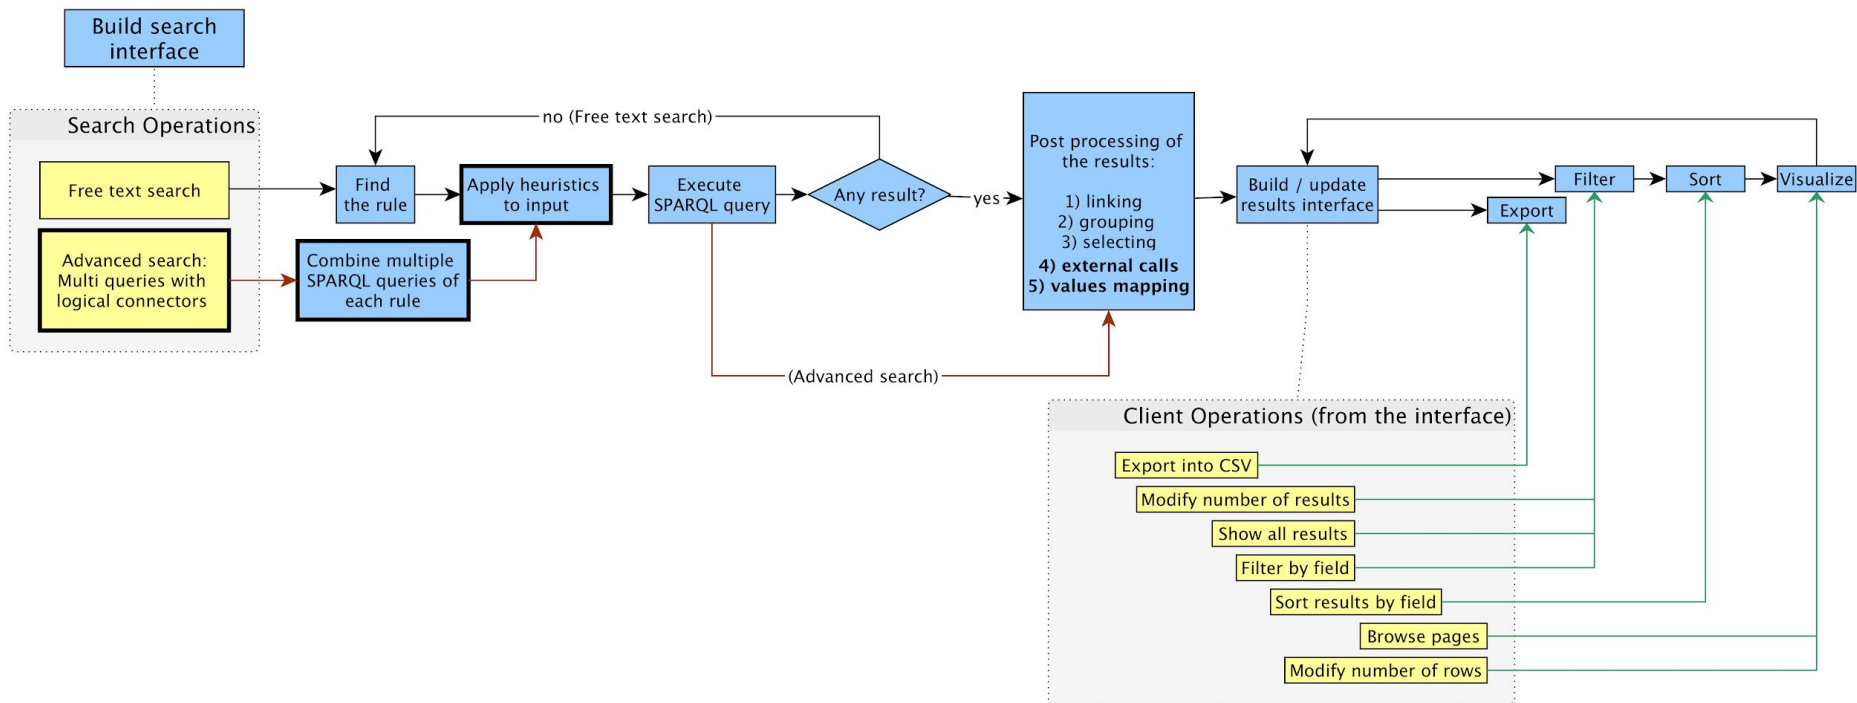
Build search interface

Search Operations

Free text search

Advanced search: Multi queries with logical connectors

Find the rule

Combine multiple SPARQL queries of each rule

Apply heuristics to input

Execute SPARQL query

no (Free text search)

Any result?

yes

(Advanced search)

Post processing of the results:

1) linking
2) grouping
3) selecting
4) external calls
5) values mapping

Build / update results interface

Filter

Sort

Visualize

Export

Client Operations (from the interface)

Export into CSV

Modify number of results

Show all results

Filter by field

Sort results by field

Browse pages

Modify number of rows